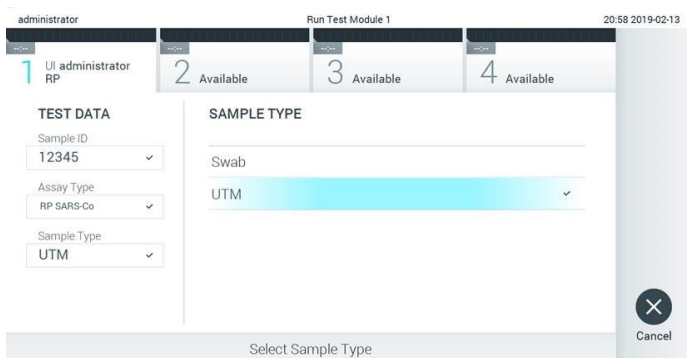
administrator Run Test Module 1 20:58 2019-02-13

--:--
1 UI administrator RP

--:--
2 Available

--:--
3 Available

--:--
4 Available

TEST DATA

Sample ID
12345

Assay Type
RP SARS-Co

Sample Type
UTM

SAMPLE TYPE

Swab

UTM

Cancel

Select Sample Type